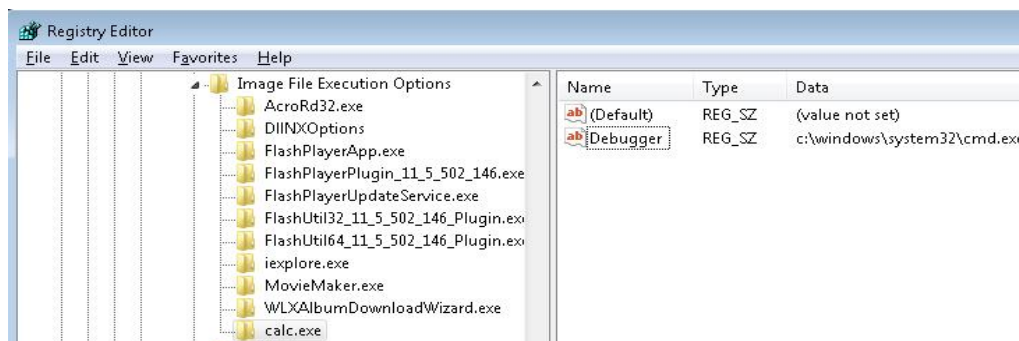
Registry Editor

File Edit View Favorites Help

Image File Execution Options
AcroRd32.exe
DllNXOptions
FlashPlayerApp.exe
FlashPlayerPlugin_11_5_502_146.exe
FlashPlayerUpdateService.exe
FlashUtil32_11_5_502_146_Plugin.ex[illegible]
FlashUtil64_11_5_502_146_Plugin.ex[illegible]
iexplore.exe
MovieMaker.exe
WLXAlbumDownloadWizard.exe
calc.exe

| Name | Type | Data |
|---|---|---|
| (Default) | REG_SZ | (value not set) |
| Debugger | REG_SZ | c:\windows\system32\cmd.ex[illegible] |